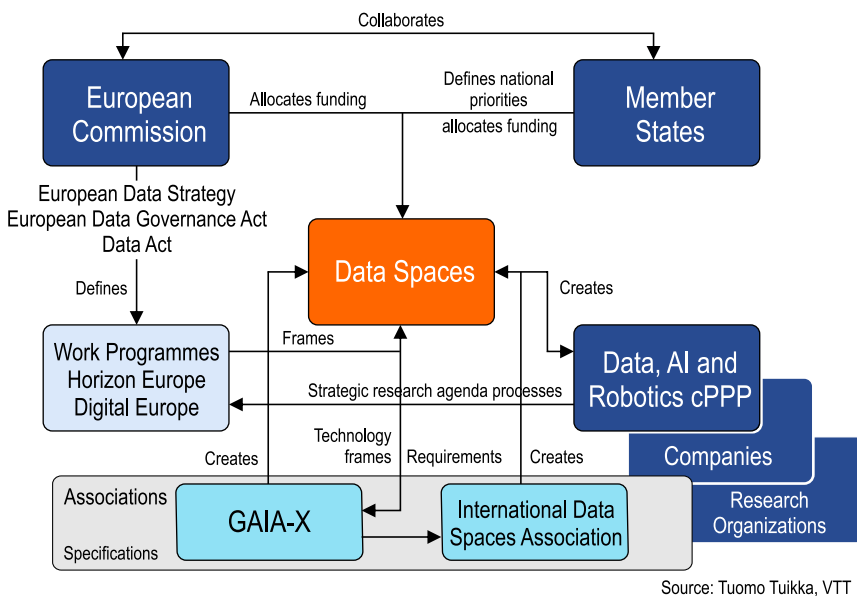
Collaborates

European Commission

Allocates funding

Defines national priorities
allocates funding

Member States

European Data Strategy
European Data Governance Act
Data Act

Data Spaces

Defines

Creates

Frames

Work Programmes
Horizon Europe
Digital Europe

Data, AI and Robotics cPPP

Strategic research agenda processes

Companies

Technology frames

Creates

Requirements

Creates

Research Organizations

Associations

GAIA-X

International Data Spaces Association

Specifications

Source: Tuomo Tuikka, VTT